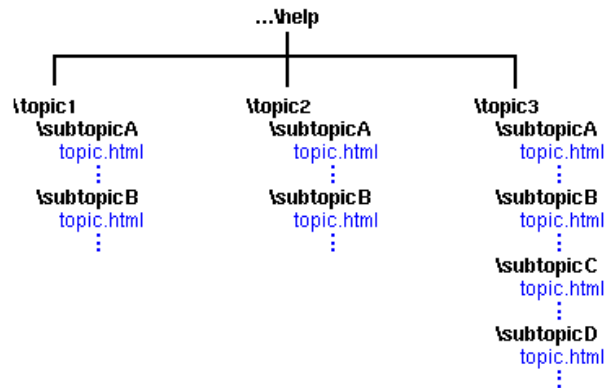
...\help

\topic1
\subtopicA
topic.html
⋮
\subtopicB
topic.html
⋮

\topic2
\subtopicA
topic.html
⋮
\subtopicB
topic.html
⋮

\topic3
\subtopicA
topic.html
⋮
\subtopicB
topic.html
⋮
\subtopicC
topic.html
⋮
\subtopicD
topic.html
⋮